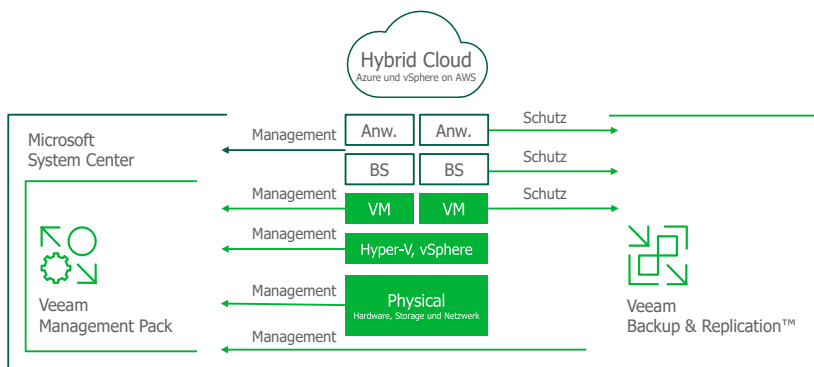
Hybrid Cloud
Azure und vSphere on AWS

Microsoft
System Center

Management
Anw.
Anw.
Schutz

BS
BS
Schutz

Management
VM
VM
Schutz

Management
Hyper-V, vSphere

Management
Physical
Hardware, Storage und Netzwerk

Management

Veeam
Management Pack

Veeam
Backup & Replication™